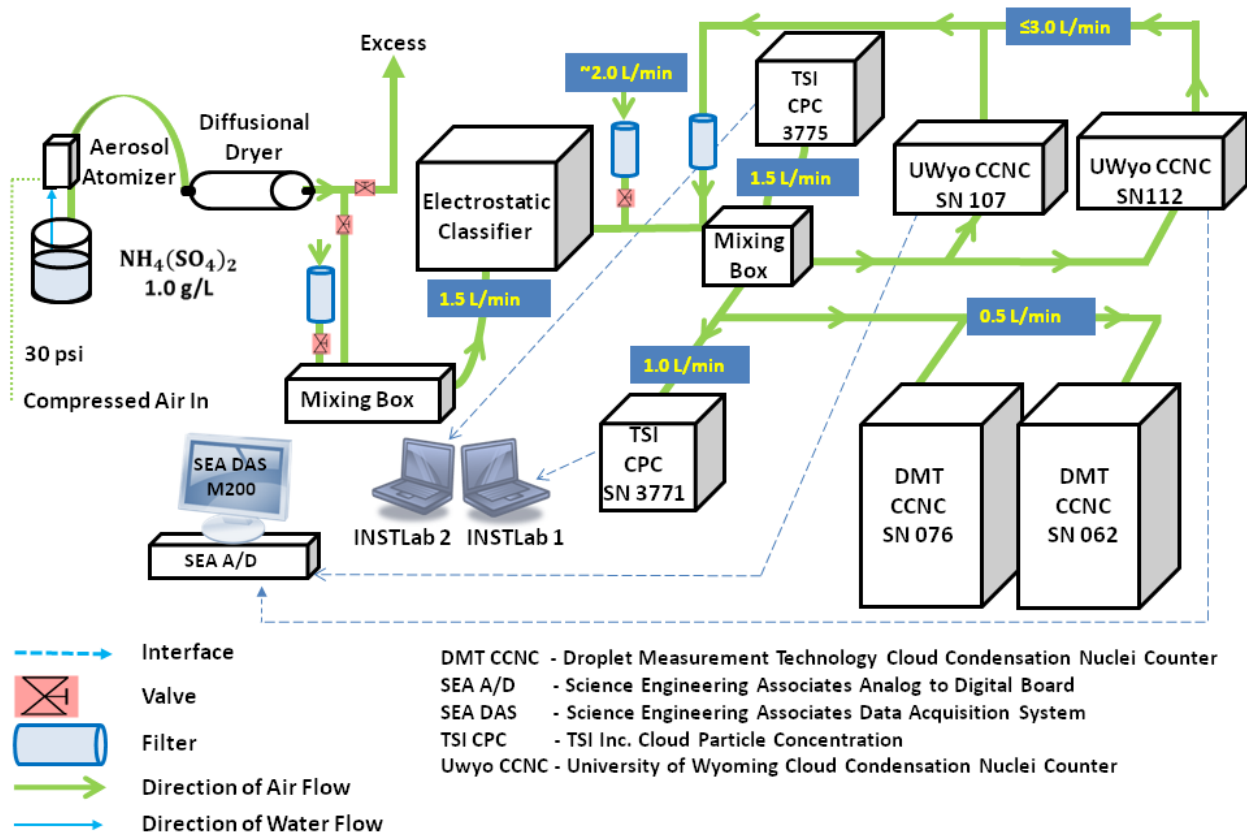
Excess

Aerosol Atomizer

Diffusional Dryer

$NH_4(SO_4)_2$
1.0 g/L

30 psi

Compressed Air In

Mixing Box

Electrostatic Classifier

1.5 L/min

~2.0 L/min

TSI CPC 3775

1.5 L/min

Mixing Box

≤3.0 L/min

UWyo CCNC SN 107

UWyo CCNC SN112

0.5 L/min

1.0 L/min

TSI CPC SN 3771

DMT CCNC SN 076

DMT CCNC SN 062

SEA DAS M200

SEA A/D

INSTLab 2

INSTLab 1

Interface

Valve

Filter

Direction of Air Flow

Direction of Water Flow

DMT CCNC - Droplet Measurement Technology Cloud Condensation Nuclei Counter
SEA A/D - Science Engineering Associates Analog to Digital Board
SEA DAS - Science Engineering Associates Data Acquisition System
TSI CPC - TSI Inc. Cloud Particle Concentration
Uwyo CCNC - University of Wyoming Cloud Condensation Nuclei Counter